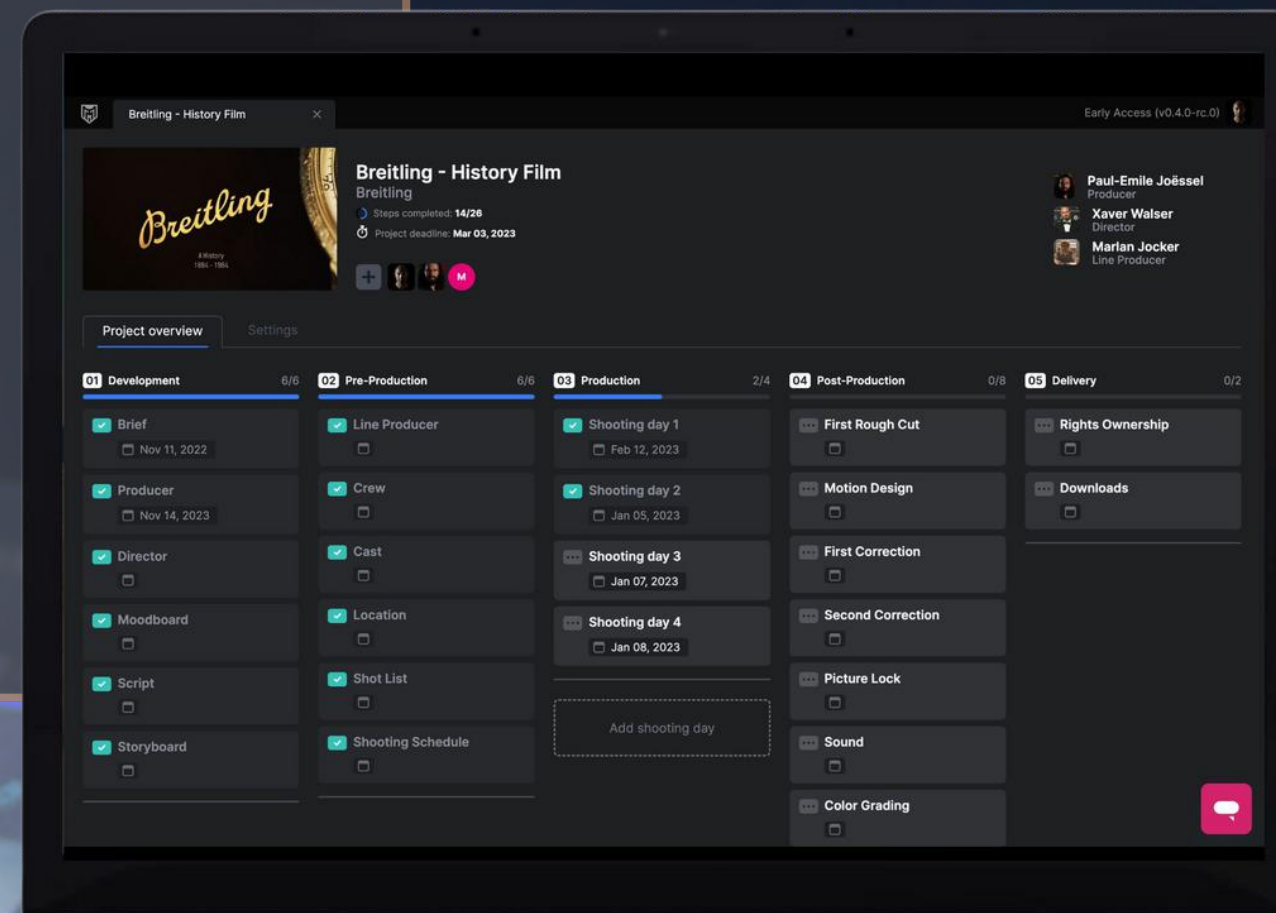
Breitling - History Film ×

Early Access (v0.4.0-rc.0)

Breitling
A History
1884 - 1984

Breitling - History Film
Breitling
Steps completed: 14/26
Project deadline: Mar 03, 2023

+ M

Paul-Emile Joëssel
Producer
Xaver Walser
Director
Marlan Jocker
Line Producer

Project overview
Settings

01 Development 6/6
Brief
Nov 11, 2022
Producer
Nov 14, 2023
Director
Moodboard
Script
Storyboard

02 Pre-Production 6/6
Line Producer
Crew
Cast
Location
Shot List
Shooting Schedule

03 Production 2/4
Shooting day 1
Feb 12, 2023
Shooting day 2
Jan 05, 2023
Shooting day 3
Jan 07, 2023
Shooting day 4
Jan 08, 2023
Add shooting day

04 Post-Production 0/8
First Rough Cut
Motion Design
First Correction
Second Correction
Picture Lock
Sound
Color Grading

05 Delivery 0/2
Rights Ownership
Downloads